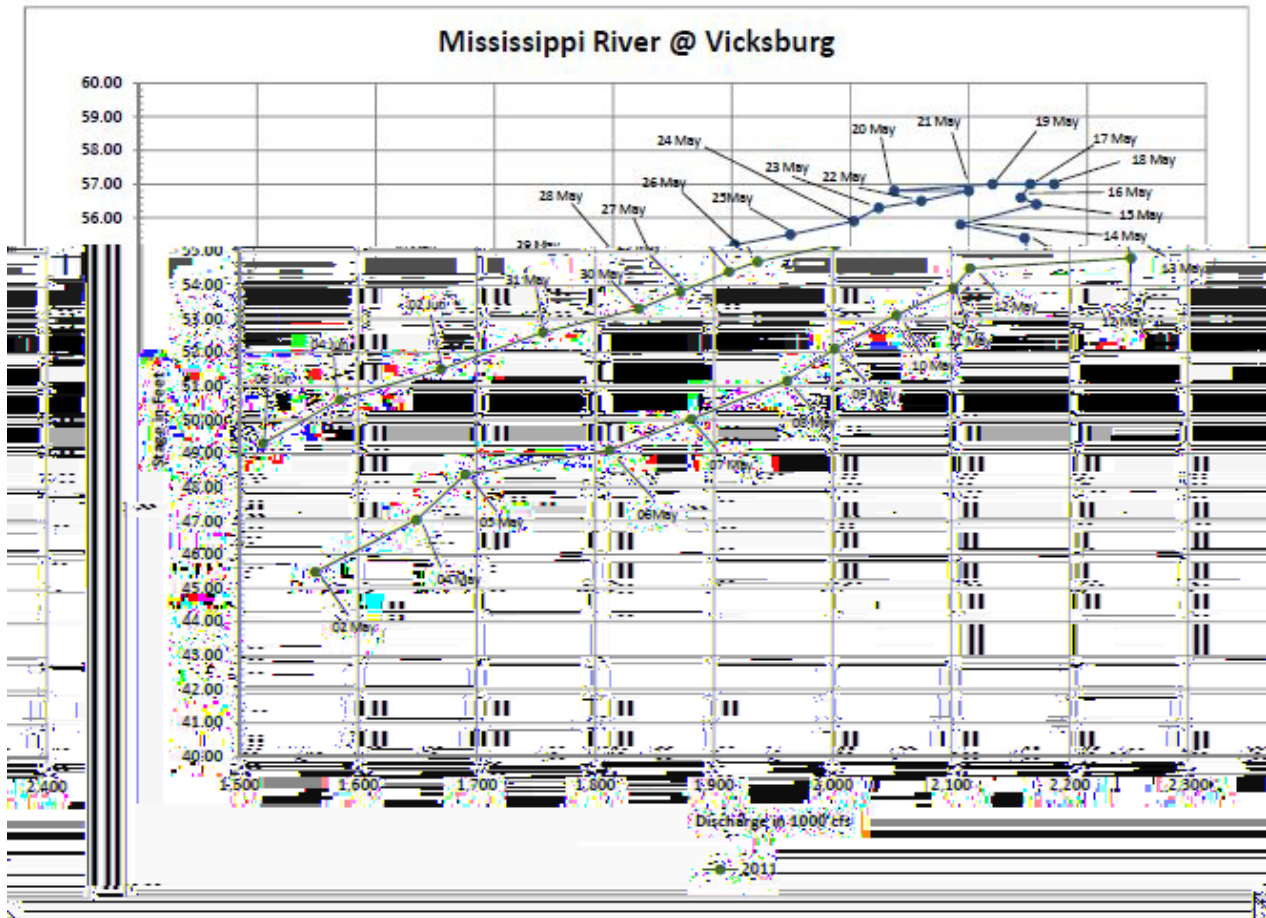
Mississippi River @ Vicksburg

60.00
59.00
58.00
57.00
56.00
55.00
54.00
53.00
52.00
51.00
50.00
49.00
48.00
47.00
46.00
45.00
44.00
43.00
42.00
41.00
40.00

Stage in Feet

20 May
21 May
19 May
17 May
18 May
24 May
23 May
22 May
16 May
15 May
14 May
28 May
27 May
26 May
25 May
29 May
13 May
30 May
31 May
12 May
11 May
02 Jun
10 May
04 Jun
09 May
06 Jun
08 May
07 May
06 May
05 May
04 May
02 May

2,400
1,500
1,600
1,700
1,800
1,900
2,000
2,100
2,200
2,300

Discharge in 1000 cfs

2011